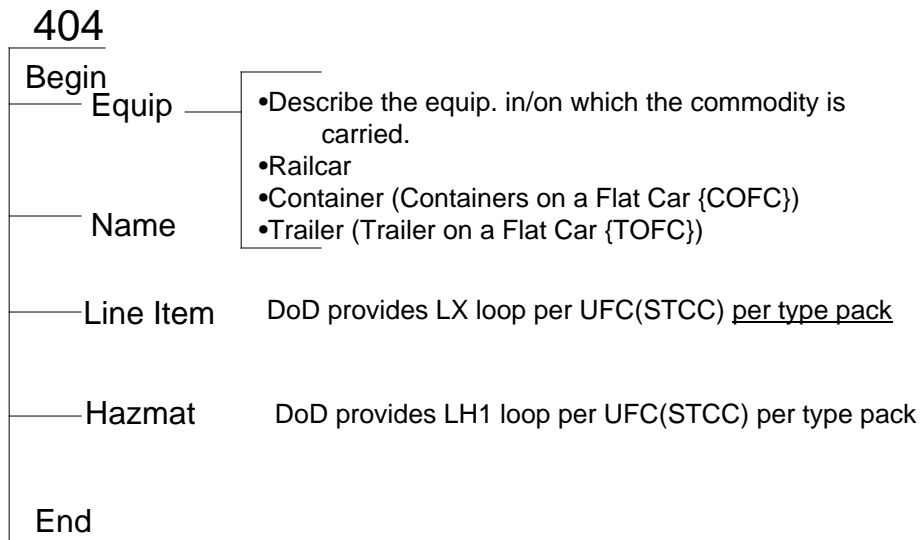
404

Begin

Equip

•Describe the equip. in/on which the commodity is carried.
•Railcar
•Container (Containers on a Flat Car {COFC})
•Trailer (Trailer on a Flat Car {TOFC})

Name

Line Item

DoD provides LX loop per UFC(STCC) per type pack

Hazmat

DoD provides LH1 loop per UFC(STCC) per type pack

End